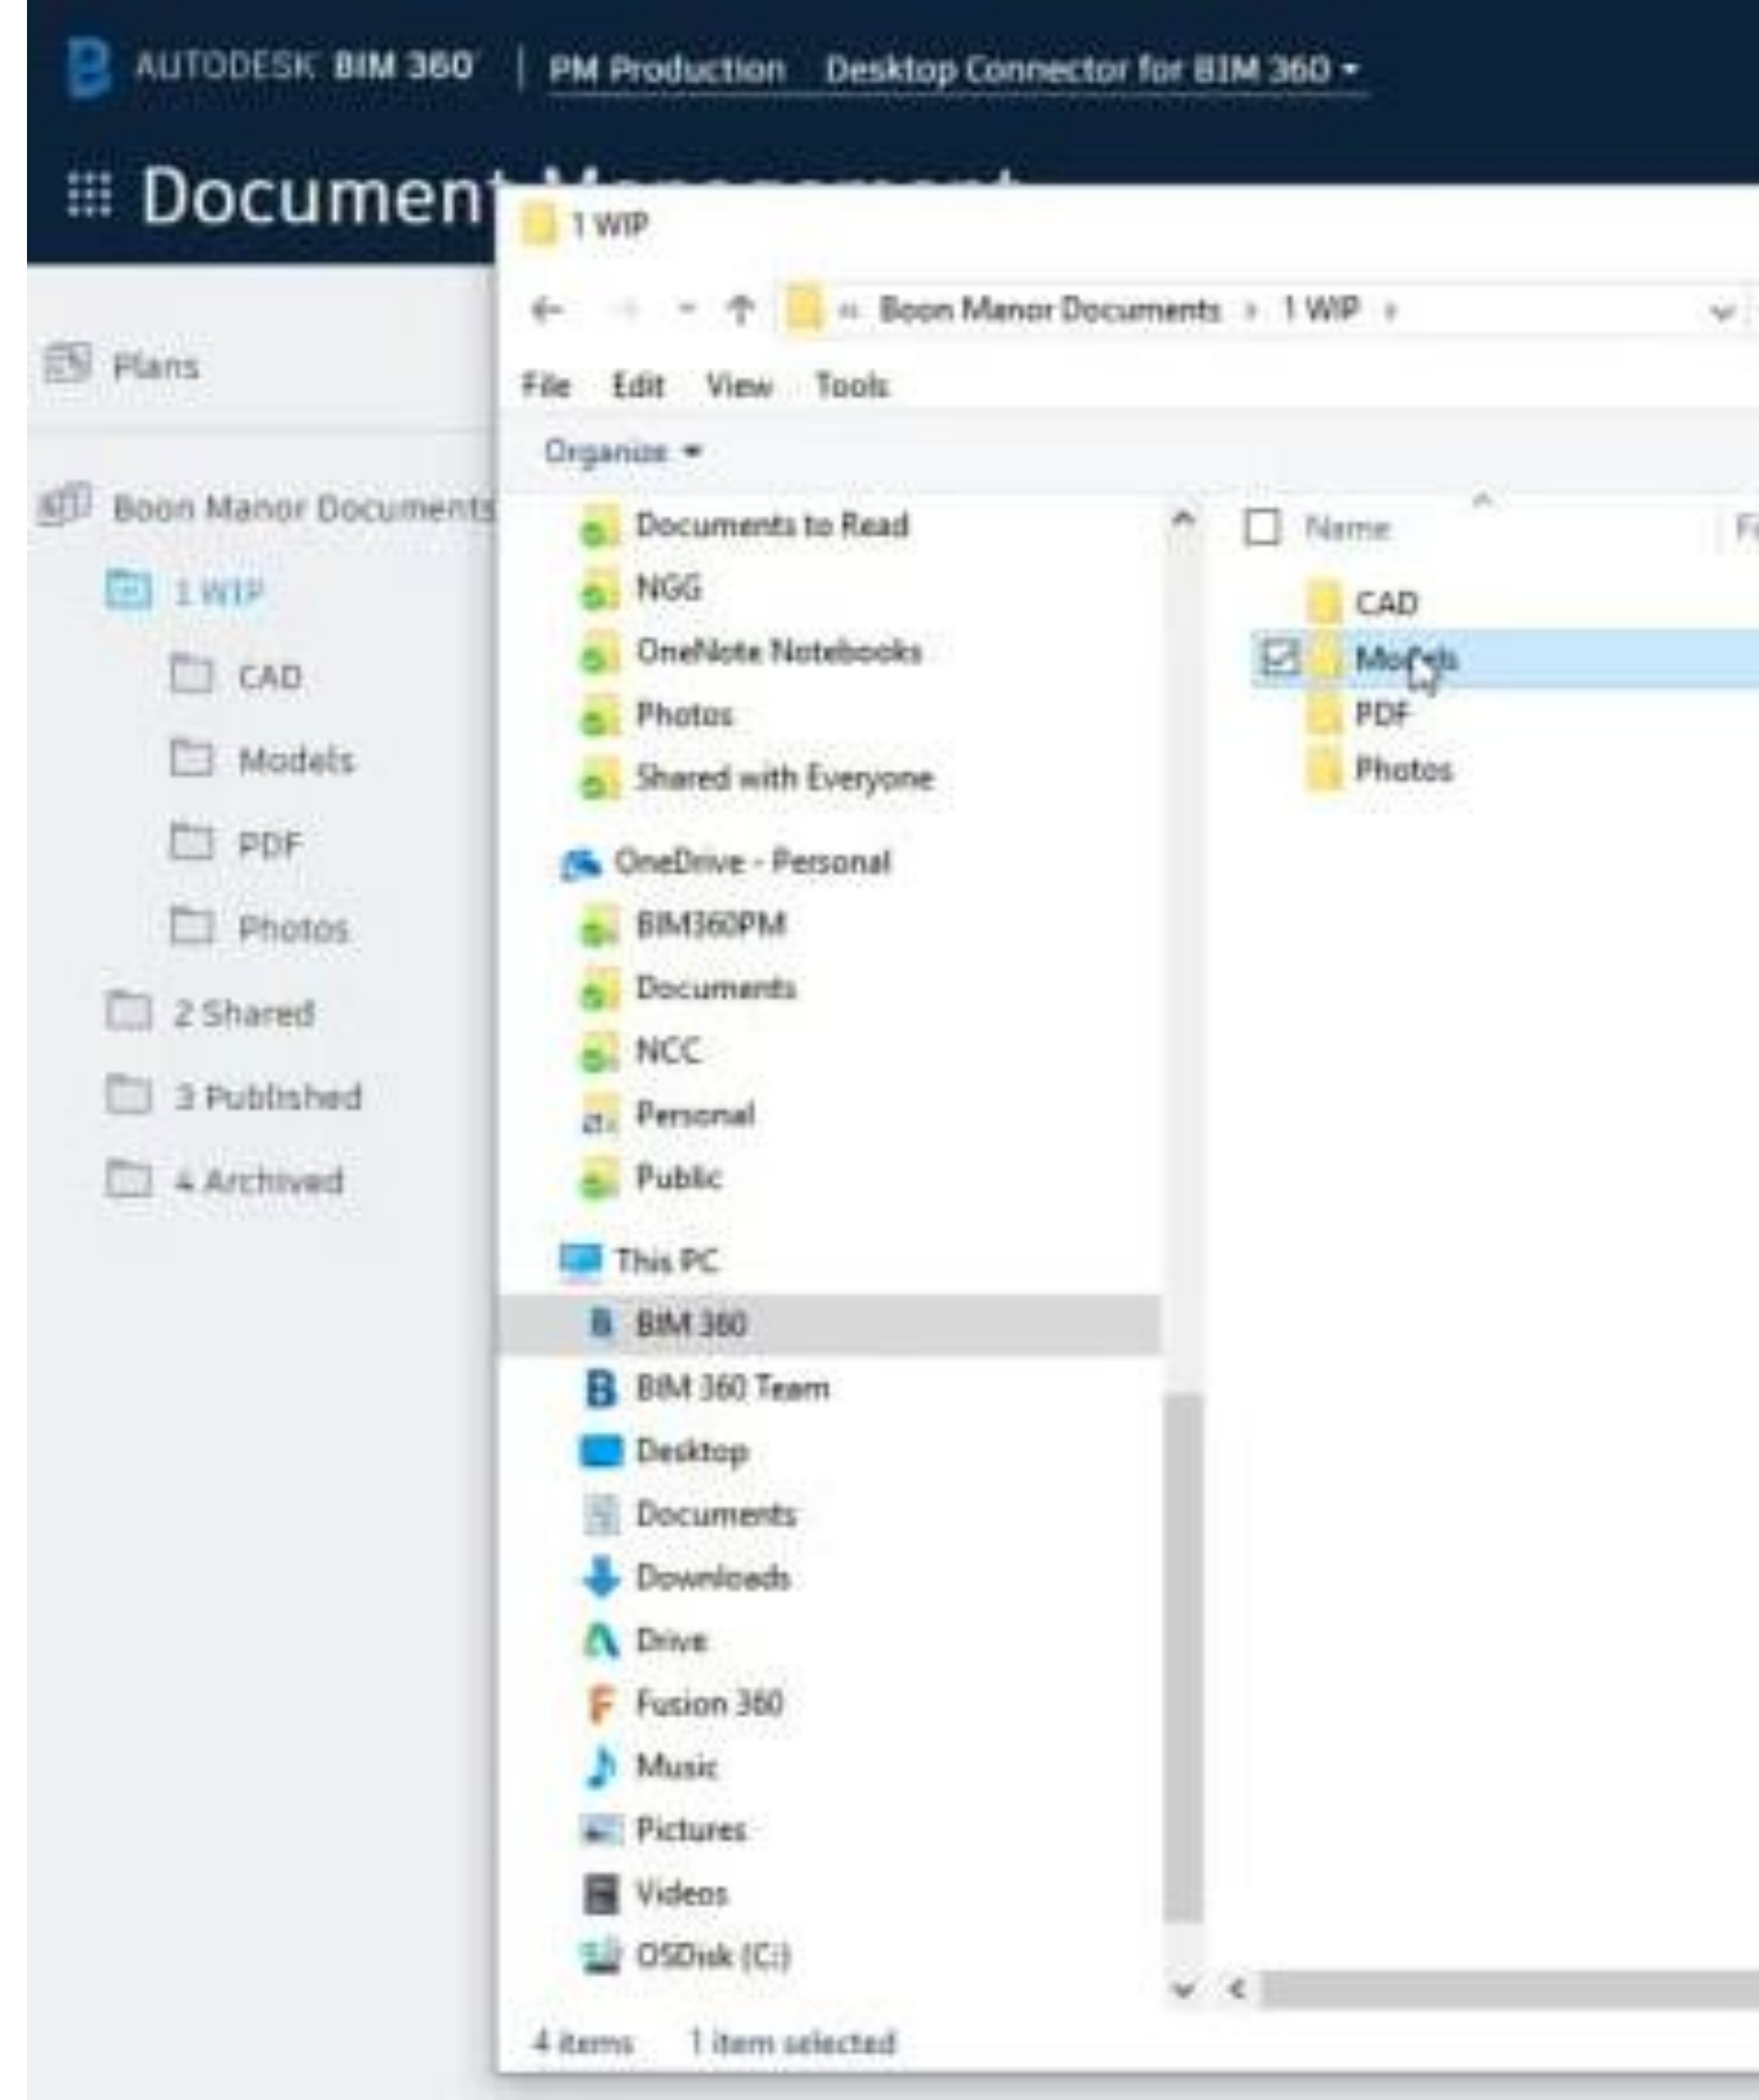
AUTODESK BIM 360 | PM Production Desktop Connector for BIM 360 ▾

Document

Plans

Boon Manor Documents

1 WIP

CAD

Models

PDF

Photos

2 Shared

3 Published

4 Archived

1 WIP

« Boon Manor Documents › 1 WIP ›

File Edit View Tools

Organize ▾

Documents to Read
NGG
OneNote Notebooks
Photos
Shared with Everyone
OneDrive - Personal
BIM360PM
Documents
NCC
Personal
Public
This PC
BIM 360
BIM 360 Team
Desktop
Documents
Downloads
Drive
Fusion 360
Music
Pictures
Videos
OSDisk (C:)

Name

CAD
Models
PDF
Photos

4 items 1 item selected